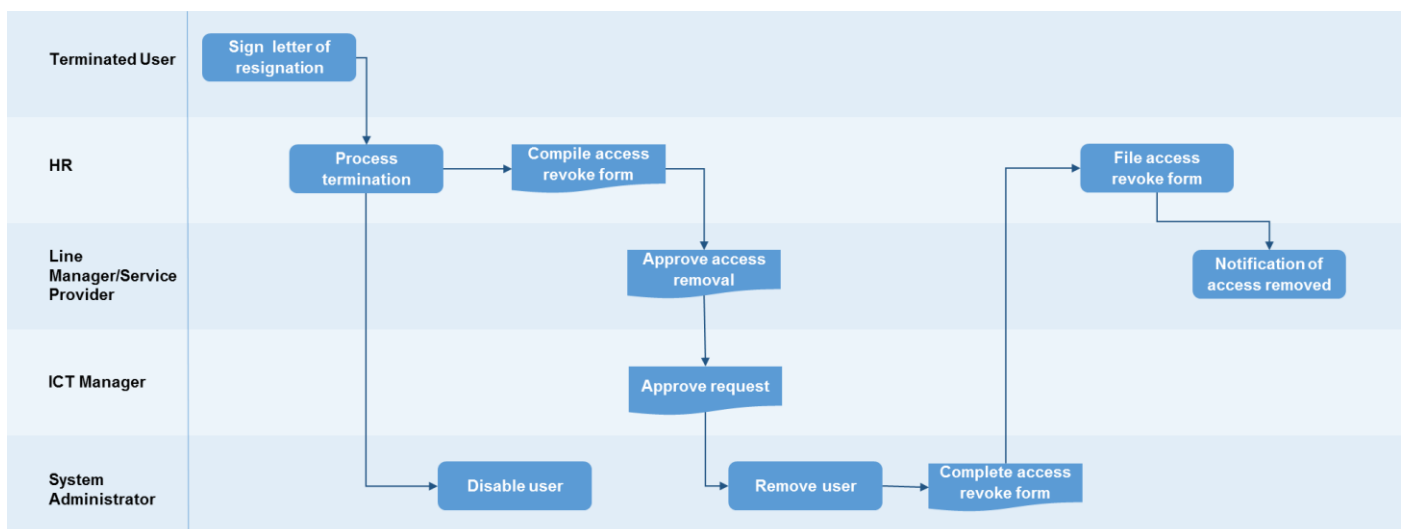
Terminated User

Sign letter of resignation

HR

Process termination

Compile access revoke form

File access revoke form

Line Manager/Service Provider

Approve access removal

Notification of access removed

ICT Manager

Approve request

System Administrator

Disable user

Remove user

Complete access revoke form